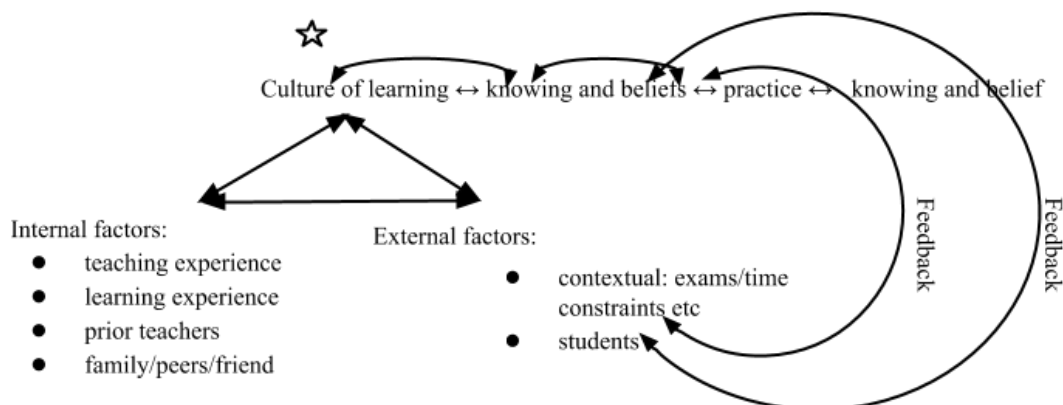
☆

Culture of learning ↔ knowing and beliefs ↔ practice ↔ knowing and belief

Internal factors:
- teaching experience
- learning experience
- prior teachers
- family/peers/friend

External factors:
- contextual: exams/time constraints etc
- students

Feedback

Feedback